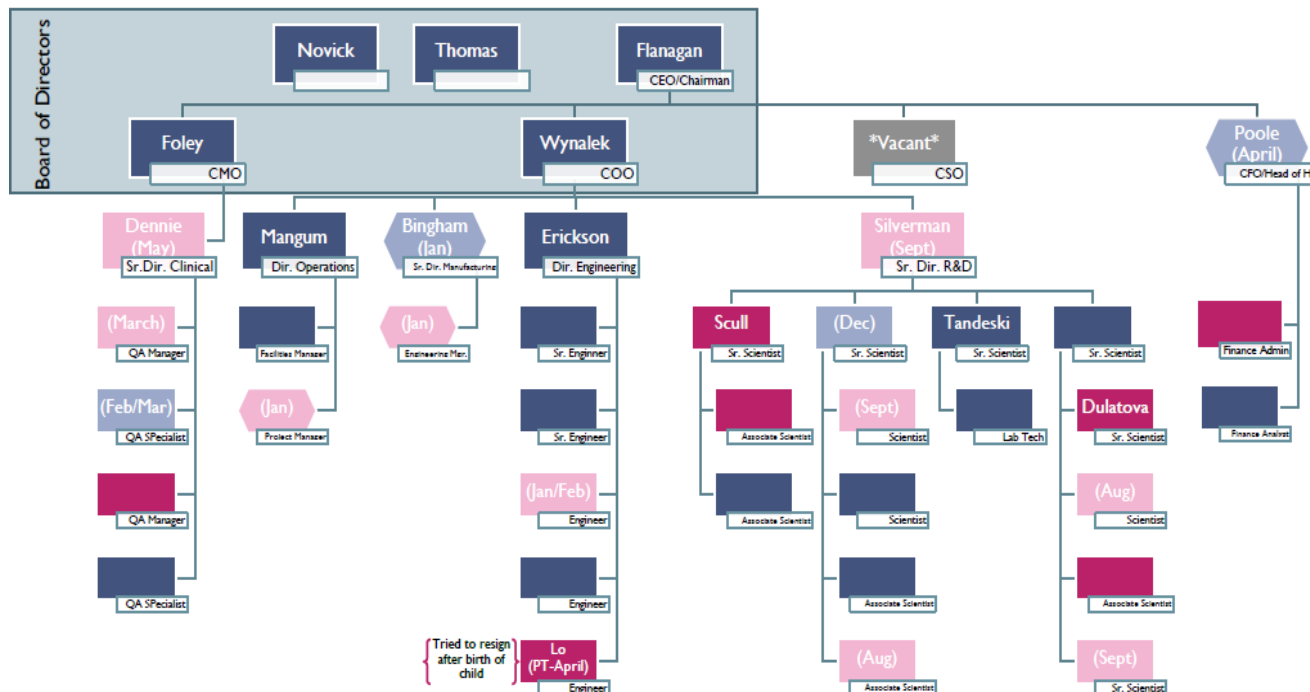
Board of Directors

Novick

Thomas

Flanagan
CEO/Chairman

Foley
CMO

Wynalek
COO

*Vacant*
CSO

Poole (April)
CFO/Head of H

Dennie (May)
Sr.Dir. Clinical

Mangum
Dir. Operations

Bingham (Jan)
Sr. Dir. Manufacturing

Erickson
Dir. Engineering

Silverman (Sept)
Sr. Dir. R&D

(March)
QA Manager

(Feb/Mar)
QA SPecialist

QA Manager

QA SPecialist

Facilities Manager

(Jan)
Project Manager

(Jan)
Engineering Mgr.

Sr. Enginner

Sr. Engineer

(Jan/Feb)
Engineer

Engineer

Tried to resign after birth of child

Lo (PT-April)
Engineer

Scull
Sr. Scientist

Associate Scientist

Associate Scientist

(Dec)
Sr. Scientist

(Sept)
Scientist

Scientist

Associate Scientist

(Aug)
Associate Scientist

Tandeski
Sr. Scientist

Lab Tech

Sr. Scientist

Dulatova
Sr. Scientist

(Aug)
Scientist

Associate Scientist

(Sept)
Sr. Scientist

Finance Admin

Finance Analyst